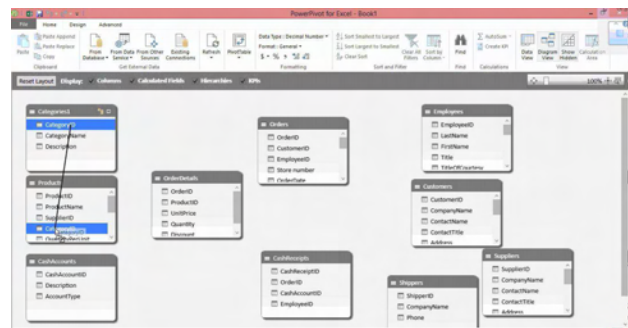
PowerPivot for Excel - Book1

File Home Design Advanced

Paste Append
Paste Replace
Copy
Paste
Clipboard

From Database
From Data Service
From Other Sources
Existing Connections
Get External Data

Refresh
PivotTable

Data Type : Decimal Number
Format : General
$ - % » .00 .0
Formatting

Sort Smallest to Largest
Sort Largest to Smallest
Clear Sort
Clear All Filters
Sort by Column
Sort and Filter

Find
Find

AutoSum
Create KPI
Calculations

Data View
Diagram View
Show Hidden
Calculation Area
View

Reset Layout Display: Columns Calculated Fields Hierarchies KPIs

100%

Categories1
CategoryID
CategoryName
Description

Products
ProductID
ProductName
SupplierID
CategoryID
QuantityPerUnit

CashAccounts
CashAccountID
Description
AccountType

OrderDetails
OrderID
ProductID
UnitPrice
Quantity
Discount

Orders
OrderID
CustomerID
EmployeeID
Store number
OrderDate

CashReceipts
CashReceiptID
OrderID
CashAccountID
EmployeeID

Employees
EmployeeID
LastName
FirstName
Title
TitleOfCourtesy

Customers
CustomerID
CompanyName
ContactName
ContactTitle
Address

Shippers
ShipperID
CompanyName
Phone

Suppliers
SupplierID
CompanyName
ContactName
ContactTitle
Address